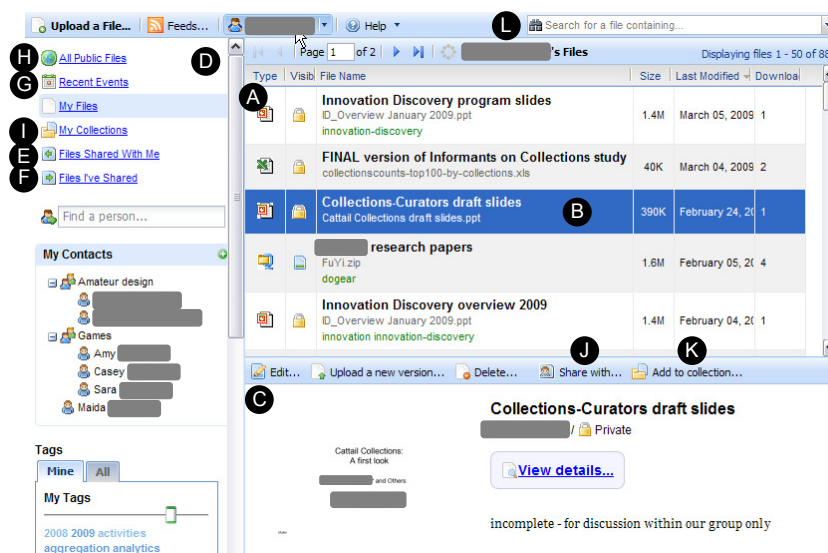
Upload a File... Feeds... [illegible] Help Search for a file containing...

L

H All Public Files
G Recent Events
My Files
I My Collections
E Files Shared With Me
F Files I've Shared

D

Find a person...

My Contacts
Amateur design
Games
Amy
Casey
Sara
Maida

Tags
Mine All
My Tags
2008 2009 activities aggregation analytics

Page 1 of 2 's Files Displaying files 1 - 50 of 88

| Type | Visib | File Name | Size | Last Modified | Downloa |
|---|---|---|---|---|---|
| A | | Innovation Discovery program slides ID_Overview January 2009.ppt innovation-discovery | 1.4M | March 05, 2009 | 1 |
| | | FINAL version of Informants on Collections study collectionscounts-top100-by-collections.xls | 40K | March 04, 2009 | 2 |
| | | Collections-Curators draft slides Cattail Collections draft slides.ppt B | 390K | February 24, 20 | 1 |
| | | research papers FuYi.zip dogear | 1.6M | February 05, 20 | 4 |
| | | Innovation Discovery overview 2009 ID_Overview January 2009.ppt innovation innovation-discovery | 1.4M | February 04, 20 | 1 |

J K
Edit... Upload a new version... Delete... Share with... Add to collection...

C

Collections-Curators draft slides
/ Private

Cattail Collections: A first look
and Others

View details...

incomplete - for discussion within our group only